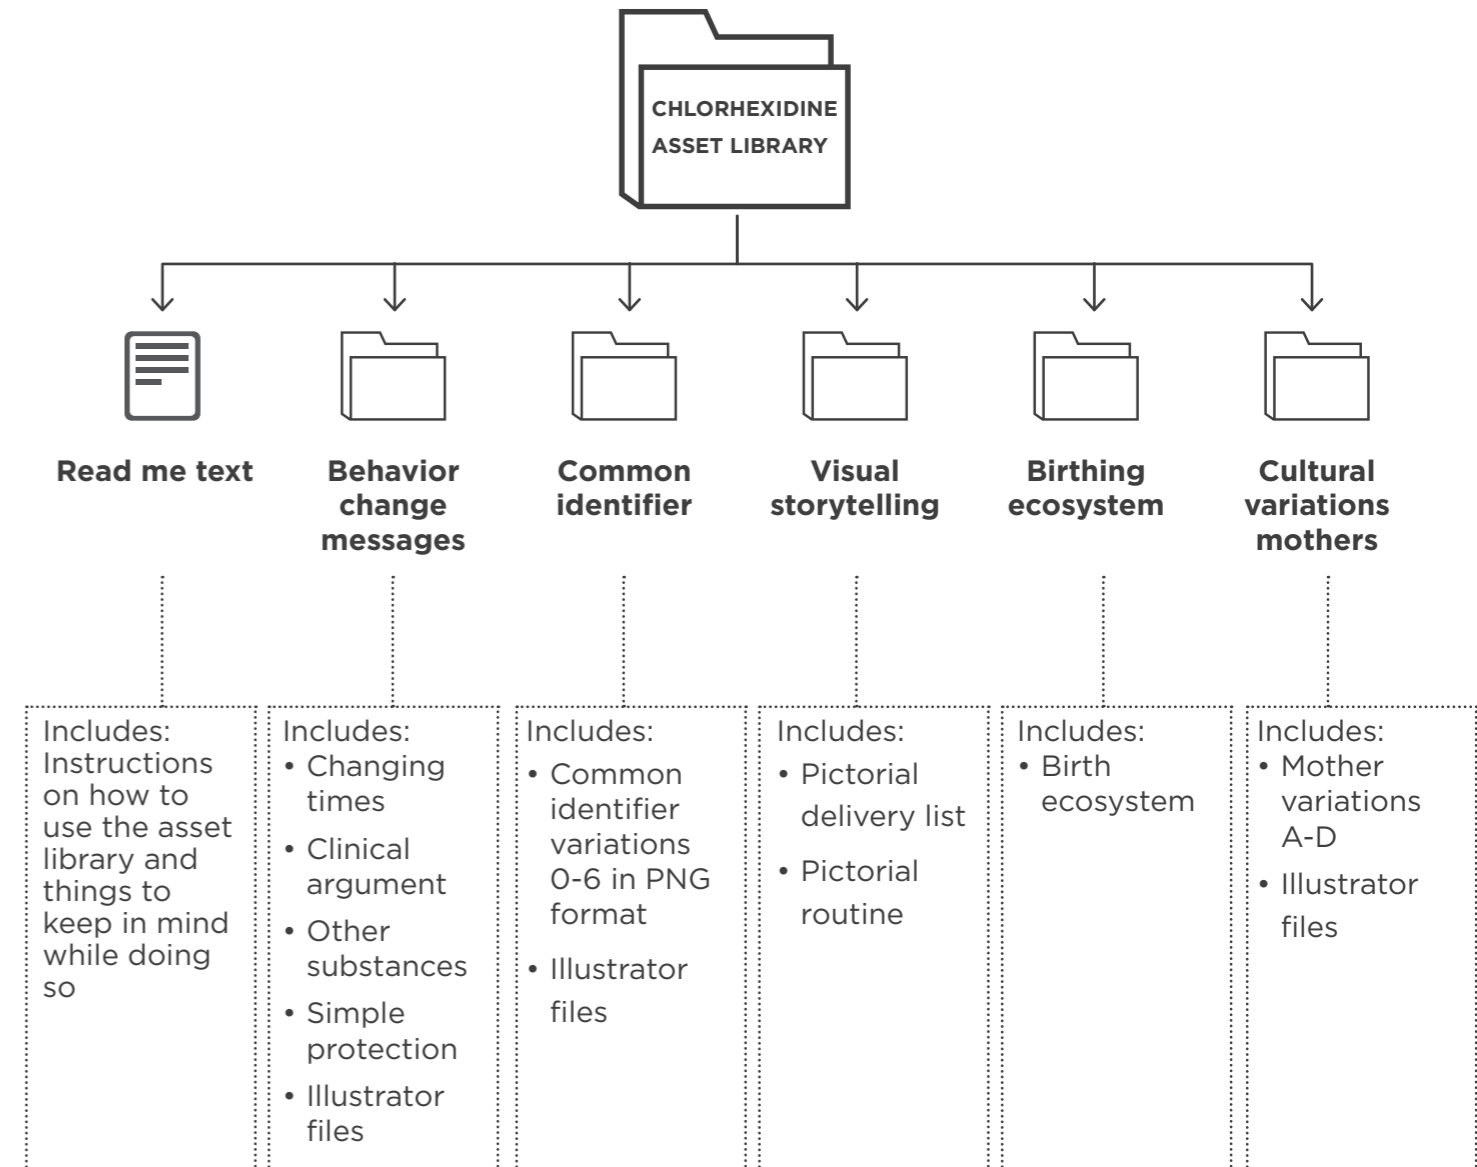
CHLORHEXIDINE ASSET LIBRARY

Read me text

Includes: Instructions on how to use the asset library and things to keep in mind while doing so

Behavior change messages

Includes:
• Changing times
• Clinical argument
• Other substances
• Simple protection
• Illustrator files

Common identifier

Includes:
• Common identifier variations 0-6 in PNG format
• Illustrator files

Visual storytelling

Includes:
• Pictorial delivery list
• Pictorial routine

Birthing ecosystem

Includes:
• Birth ecosystem

Cultural variations mothers

Includes:
• Mother variations A-D
• Illustrator files